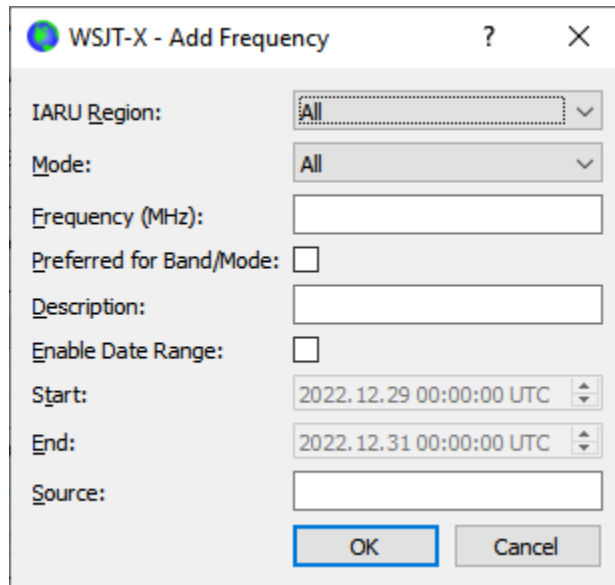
WSJT-X - Add Frequency ? ×

IARU Region: All
Mode: All
Frequency (MHz):
Preferred for Band/Mode:
Description:
Enable Date Range:
Start: 2022.12.29 00:00:00 UTC
End: 2022.12.31 00:00:00 UTC
Source:

OK Cancel